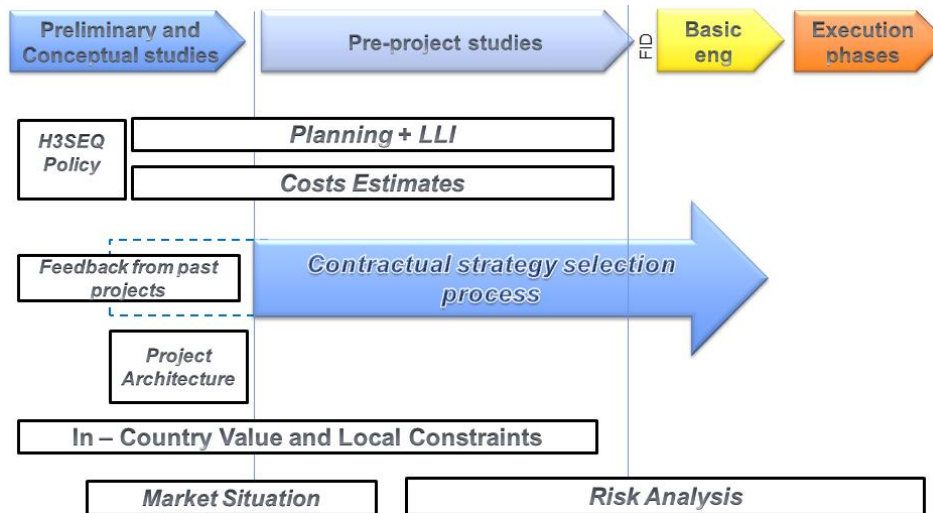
Preliminary and Conceptual studies

Pre-project studies

FID

Basic eng

Execution phases

H3SEQ Policy

Planning + LLI

Costs Estimates

Feedback from past projects

Contractual strategy selection process

Project Architecture

In – Country Value and Local Constraints

Market Situation

Risk Analysis